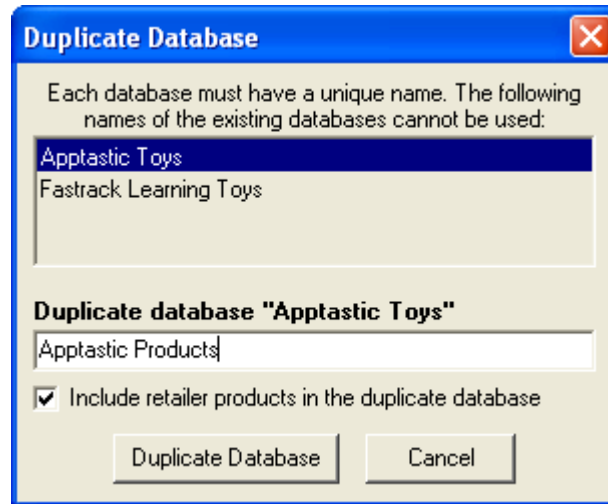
Duplicate Database

Each database must have a unique name. The following names of the existing databases cannot be used:

Apptastic Toys
Fastrack Learning Toys

Duplicate database "Apptastic Toys"

Apptastic Products

Include retailer products in the duplicate database

Duplicate Database

Cancel